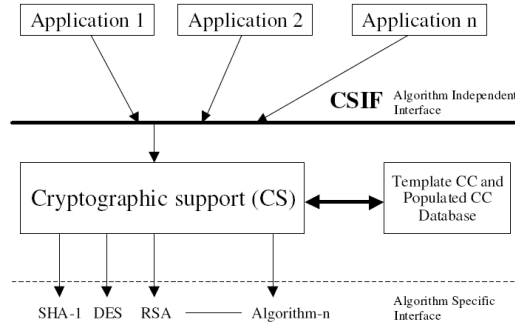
Application 1

Application 2

Application n

CSIF

Algorithm Independent Interface

Cryptographic support (CS)

Template CC and Populated CC Database

SHA-1

DES

RSA

Algorithm-n

Algorithm Specific Interface